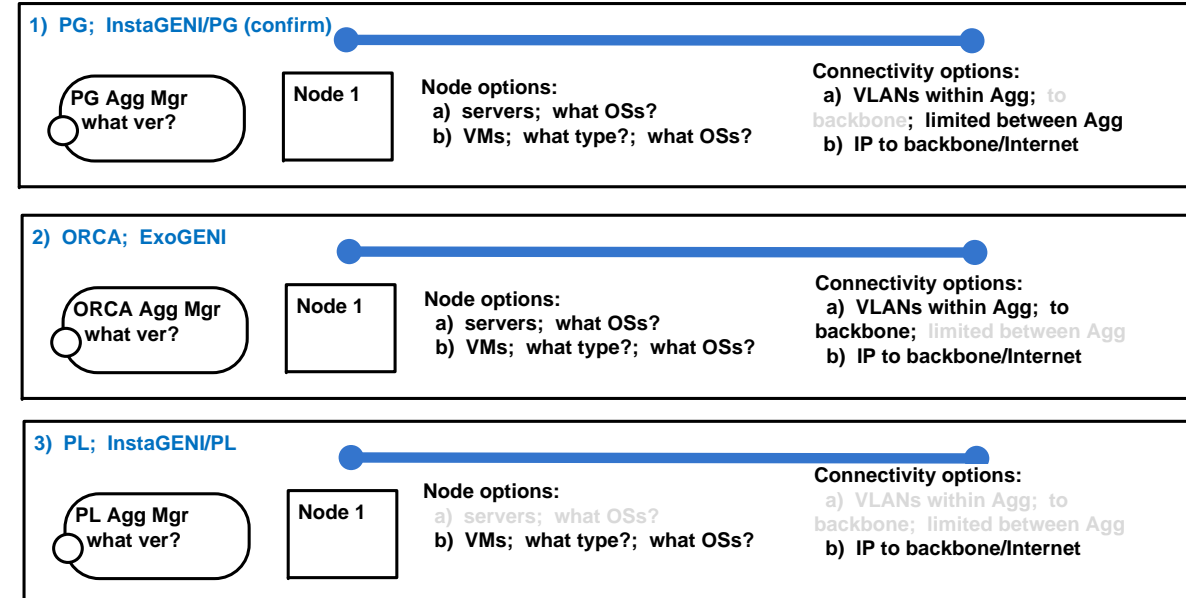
1) PG; InstaGENI/PG (confirm)

PG Agg Mgr what ver?

Node 1

Node options:
a) servers; what OSs?
b) VMs; what type?; what OSs?

Connectivity options:
a) VLANs within Agg; to backbone; limited between Agg
b) IP to backbone/Internet

2) ORCA; ExoGENI

ORCA Agg Mgr what ver?

Node 1

Node options:
a) servers; what OSs?
b) VMs; what type?; what OSs?

Connectivity options:
a) VLANs within Agg; to backbone; limited between Agg
b) IP to backbone/Internet

3) PL; InstaGENI/PL

PL Agg Mgr what ver?

Node 1

Node options:
a) servers; what OSs?
b) VMs; what type?; what OSs?

Connectivity options:
a) VLANs within Agg; to backbone; limited between Agg
b) IP to backbone/Internet